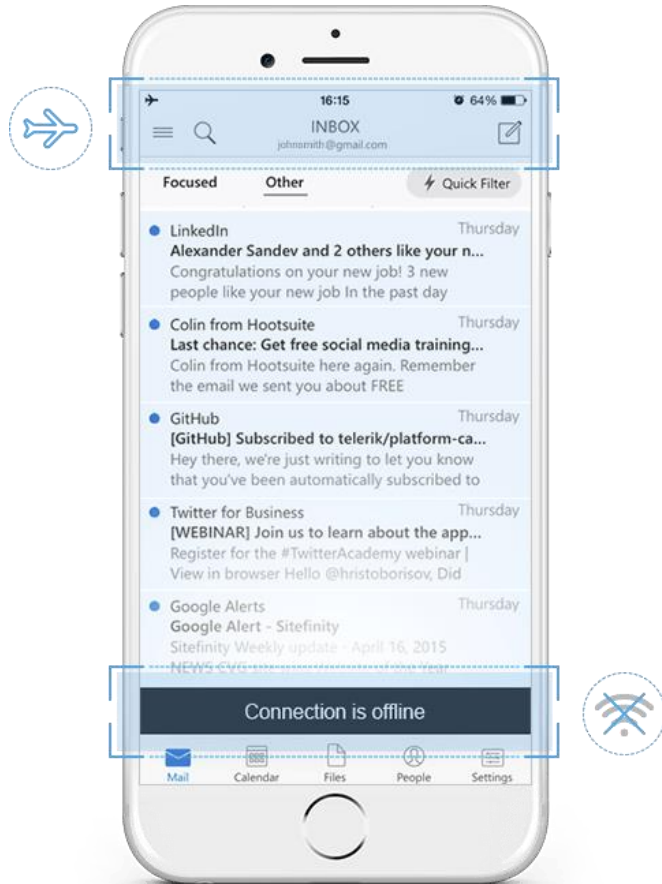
16:15
64%

INBOX
johnsmith@gmail.com

Focused
Other
Quick Filter

LinkedIn
Thursday
Alexander Sandev and 2 others like your n...
Congratulations on your new job! 3 new people like your new job In the past day

Colin from Hootsuite
Thursday
Last chance: Get free social media training...
Colin from Hootsuite here again. Remember the email we sent you about FREE

GitHub
Thursday
[GitHub] Subscribed to telerik/platform-ca...
Hey there, we're just writing to let you know that you've been automatically subscribed to

Twitter for Business
Thursday
[WEBINAR] Join us to learn about the app...
Register for the #TwitterAcademy webinar | View in browser Hello @hristoborisov, Did

Google Alerts
Thursday
Google Alert - Sitefinity
Sitefinity Weekly update - April 16, 2015
NEWS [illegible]

Connection is offline

Mail
Calendar
Files
People
Settings